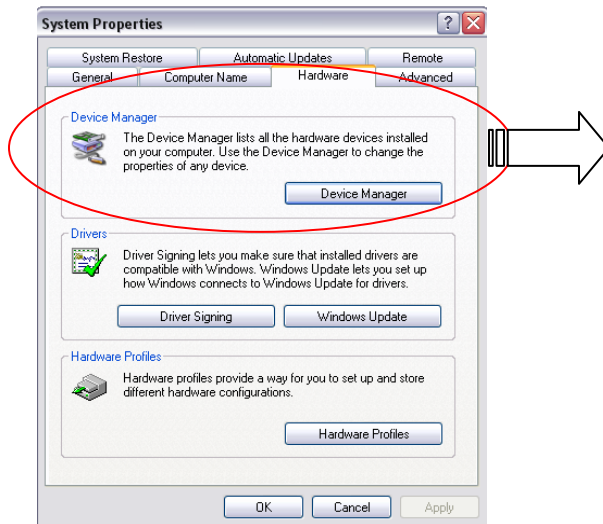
System Properties

?

System Restore
Automatic Updates
Remote
General
Computer Name
Hardware
Advanced

Device Manager

The Device Manager lists all the hardware devices installed on your computer. Use the Device Manager to change the properties of any device.

Device Manager

Drivers

Driver Signing lets you make sure that installed drivers are compatible with Windows. Windows Update lets you set up how Windows connects to Windows Update for drivers.

Driver Signing
Windows Update

Hardware Profiles

Hardware profiles provide a way for you to set up and store different hardware configurations.

Hardware Profiles

OK
Cancel
Apply